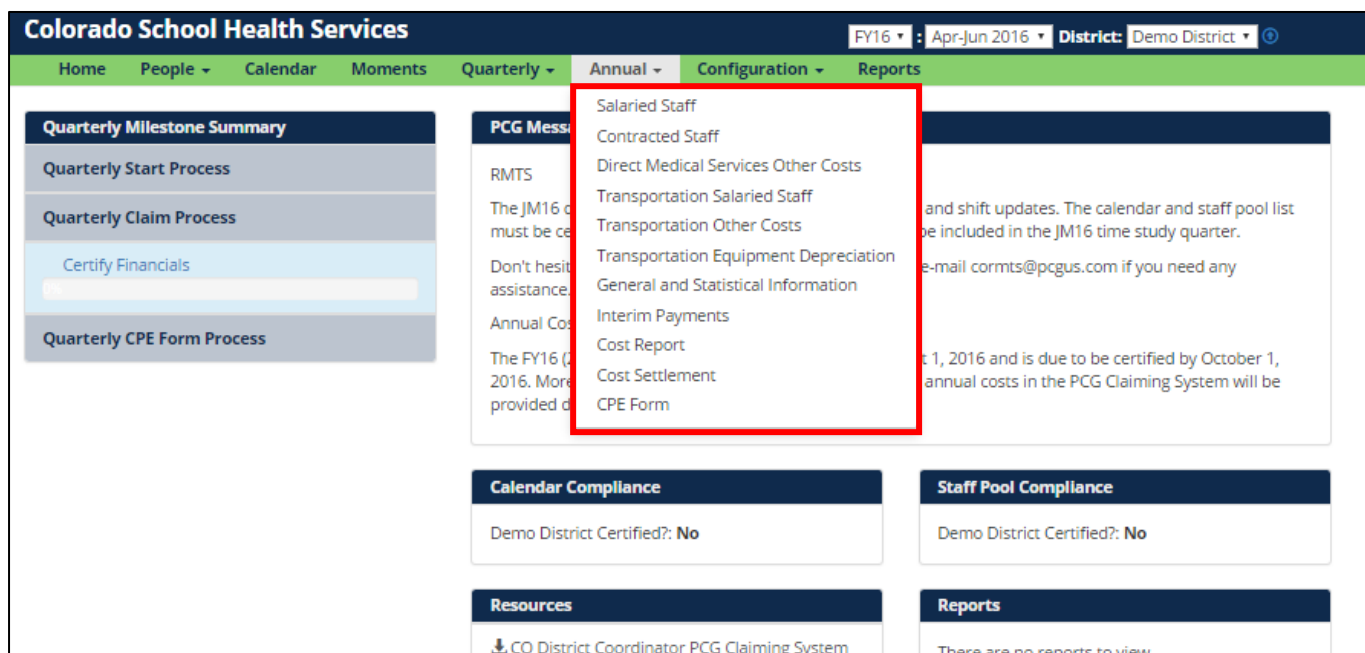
Colorado School Health Services

FY16 : Apr-Jun 2016 District: Demo District

Home People Calendar Moments Quarterly Annual Configuration Reports

Salaried Staff
Contracted Staff
Direct Medical Services Other Costs
Transportation Salaried Staff
Transportation Other Costs
Transportation Equipment Depreciation
General and Statistical Information
Interim Payments
Cost Report
Cost Settlement
CPE Form

Quarterly Milestone Summary

Quarterly Start Process

Quarterly Claim Process

Certify Financials

0%

Quarterly CPE Form Process

PCG Messa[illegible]

RMTS

The JM16 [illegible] and shift updates. The calendar and staff pool list must be ce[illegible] be included in the JM16 time study quarter.

Don't hesit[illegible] e-mail cormts@pcgus.com if you need any assistance.

Annual Co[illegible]

The FY16 ([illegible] 1, 2016 and is due to be certified by October 1, 2016. More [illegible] annual costs in the PCG Claiming System will be provided d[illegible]

Calendar Compliance

Demo District Certified?: No

Staff Pool Compliance

Demo District Certified?: No

Resources

CO District Coordinator PCG Claiming System

Reports

There are no reports to view